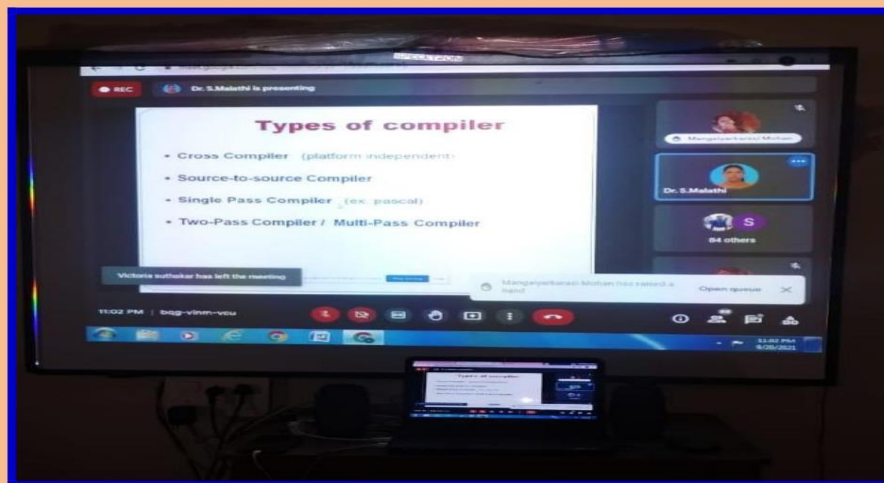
REC

Dr. S.Malathi is presenting

Types of compiler

• Cross Compiler (platform independent)

• Source-to-source Compiler

• Single Pass Compiler (ex. pascal)

• Two-Pass Compiler / Multi-Pass Compiler

Victoria suthakar has left the meeting

Mangayarkarasi Mohan has raised a hand

Open queue

Mangayarkarasi Mohan

Dr. S.Malathi

S

84 others

11:02 PM | bqg-vinn-vcu

11:02 PM
9/20/2021